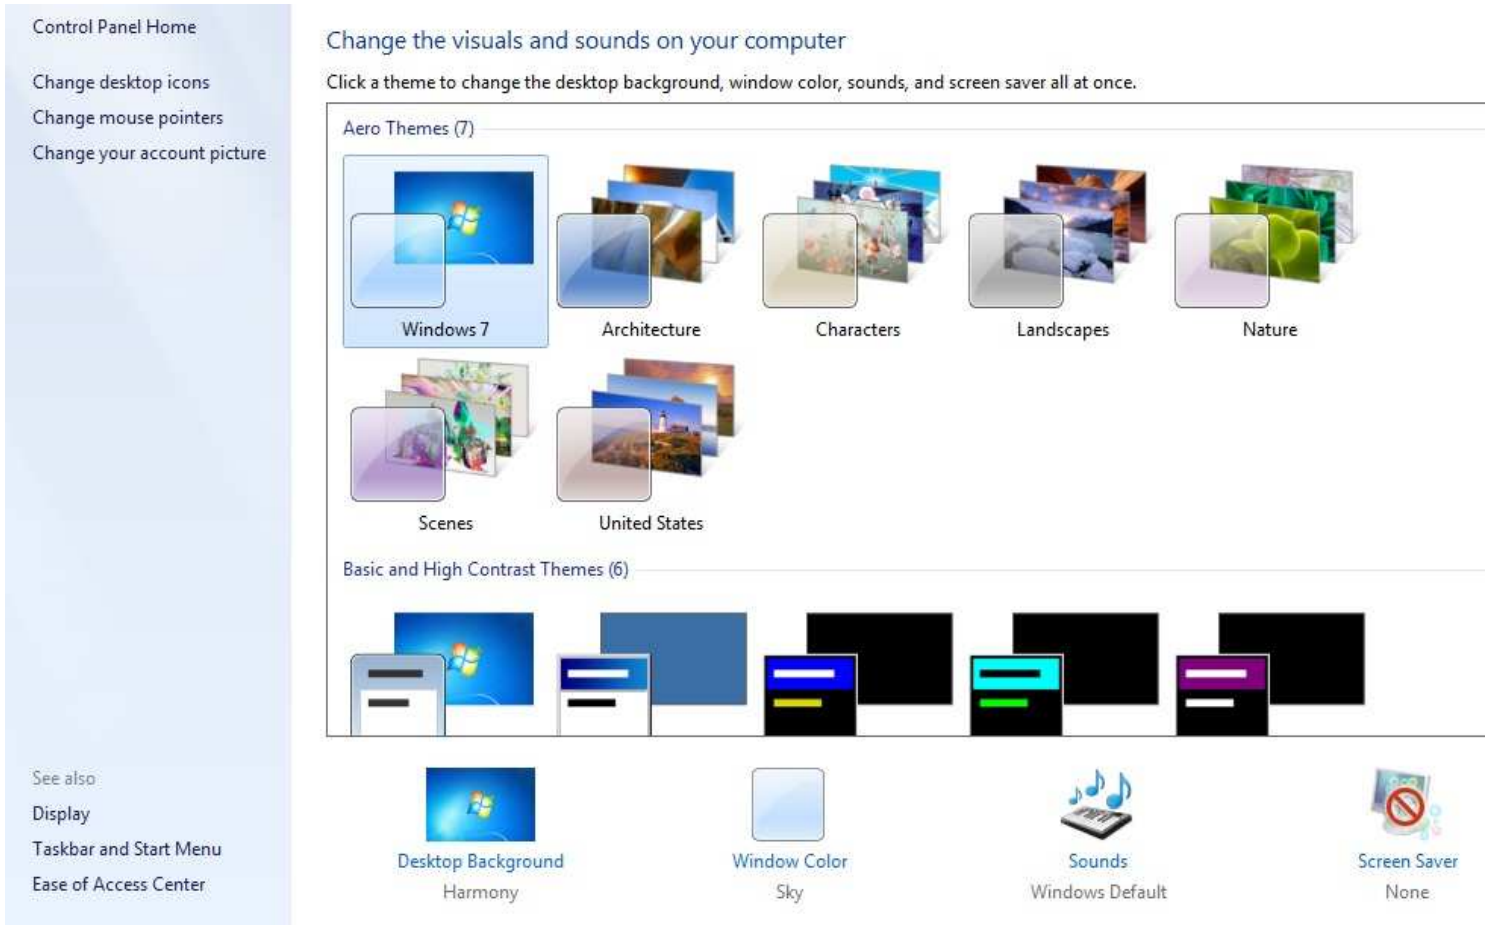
Control Panel Home

Change desktop icons

Change mouse pointers

Change your account picture

See also

Display

Taskbar and Start Menu

Ease of Access Center

Change the visuals and sounds on your computer

Click a theme to change the desktop background, window color, sounds, and screen saver all at once.

Aero Themes (7)

Windows 7

Architecture

Characters

Landscapes

Nature

Scenes

United States

Basic and High Contrast Themes (6)

Desktop Background
Harmony

Window Color
Sky

Sounds
Windows Default

Screen Saver
None